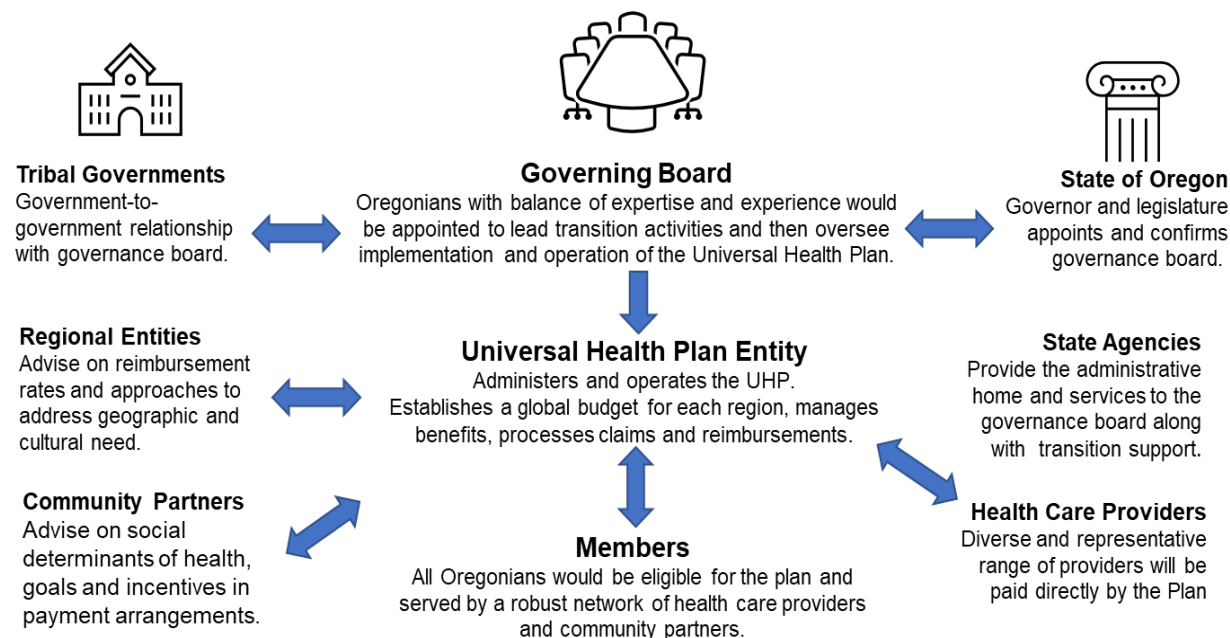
Tribal Governments
Government-to-government relationship with governance board.

Governing Board
Oregonians with balance of expertise and experience would be appointed to lead transition activities and then oversee implementation and operation of the Universal Health Plan.

State of Oregon
Governor and legislature appoints and confirms governance board.

Regional Entities
Advise on reimbursement rates and approaches to address geographic and cultural need.

Universal Health Plan Entity
Administers and operates the UHP.
Establishes a global budget for each region, manages benefits, processes claims and reimbursements.

State Agencies
Provide the administrative home and services to the governance board along with transition support.

Community Partners
Advise on social determinants of health, goals and incentives in payment arrangements.

Members
All Oregonians would be eligible for the plan and served by a robust network of health care providers and community partners.

Health Care Providers
Diverse and representative range of providers will be paid directly by the Plan